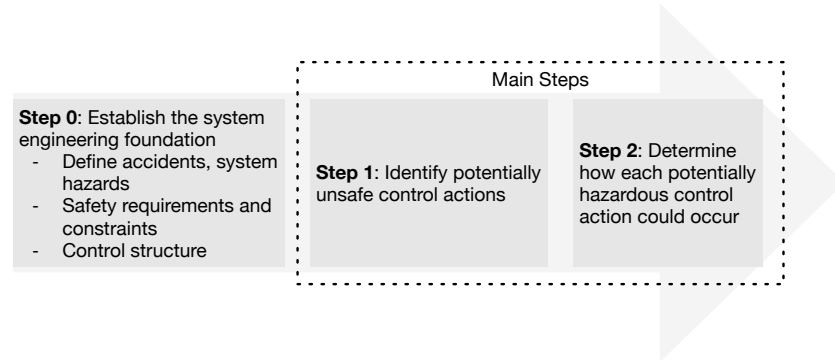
Main Steps

**Step 0**: Establish the system engineering foundation
- Define accidents, system hazards
- Safety requirements and constraints
- Control structure

**Step 1**: Identify potentially unsafe control actions

**Step 2**: Determine how each potentially hazardous control action could occur